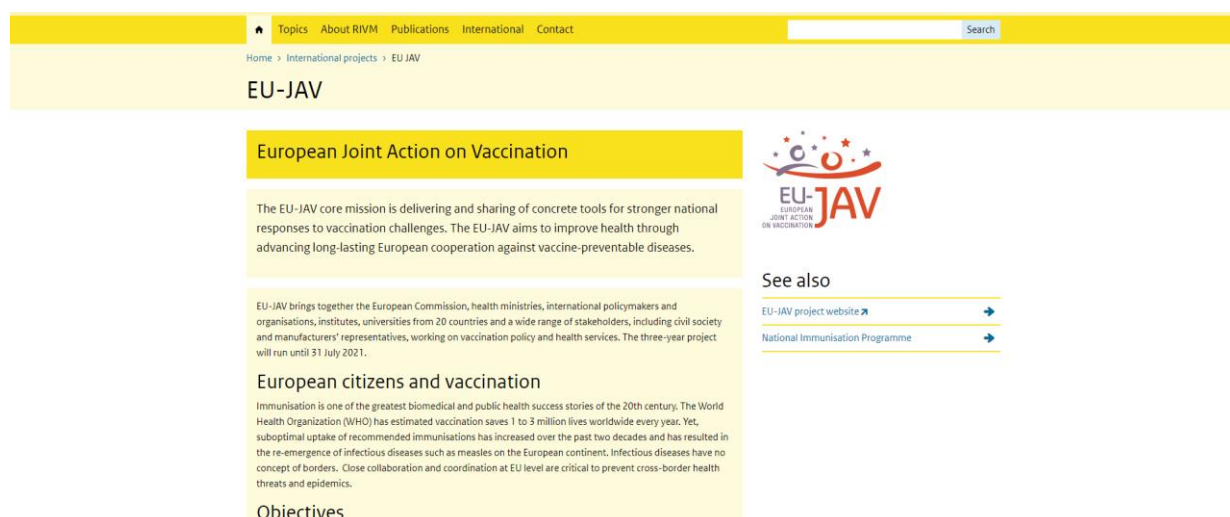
Topics About RIVM Publications International Contact

Search

Home › International projects › EU JAV

EU-JAV

European Joint Action on Vaccination

The EU-JAV core mission is delivering and sharing of concrete tools for stronger national responses to vaccination challenges. The EU-JAV aims to improve health through advancing long-lasting European cooperation against vaccine-preventable diseases.

EU-JAV brings together the European Commission, health ministries, international policymakers and organisations, institutes, universities from 20 countries and a wide range of stakeholders, including civil society and manufacturers' representatives, working on vaccination policy and health services. The three-year project will run until 31 July 2021.

European citizens and vaccination

Immunisation is one of the greatest biomedical and public health success stories of the 20th century. The World Health Organization (WHO) has estimated vaccination saves 1 to 3 million lives worldwide every year. Yet, suboptimal uptake of recommended immunisations has increased over the past two decades and has resulted in the re-emergence of infectious diseases such as measles on the European continent. Infectious diseases have no concept of borders. Close collaboration and coordination at EU level are critical to prevent cross-border health threats and epidemics.

Objectives

EU-JAV
EUROPEAN JOINT ACTION ON VACCINATION

See also

EU-JAV project website

National Immunisation Programme